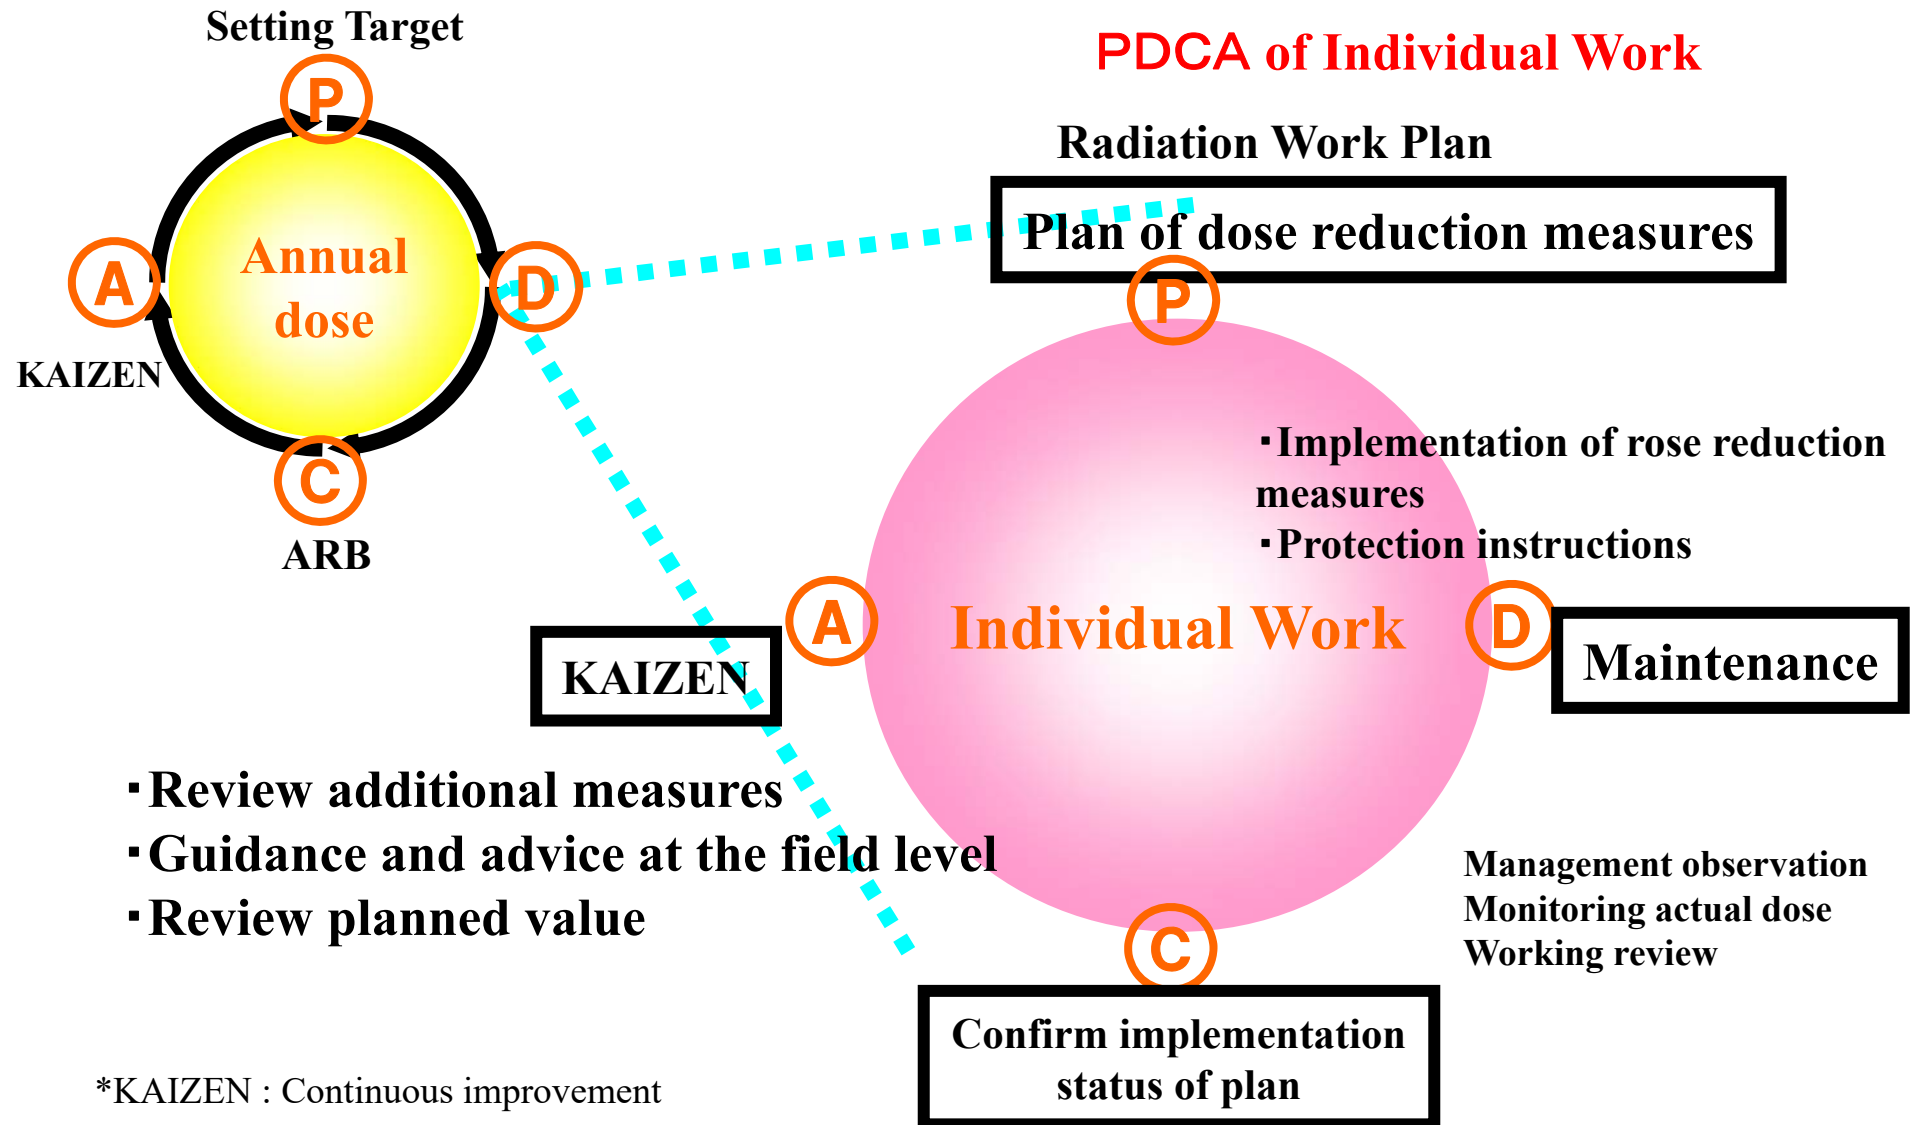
Setting Target

P

A

Annual dose

D

KAIZEN

C

ARB

PDCA of Individual Work

Radiation Work Plan

Plan of dose reduction measures

P

・Implementation of rose reduction measures
・Protection instructions

A

Individual Work

D

Maintenance

KAIZEN

・Review additional measures
・Guidance and advice at the field level
・Review planned value

Management observation
Monitoring actual dose
Working review

C

Confirm implementation status of plan

*KAIZEN : Continuous improvement